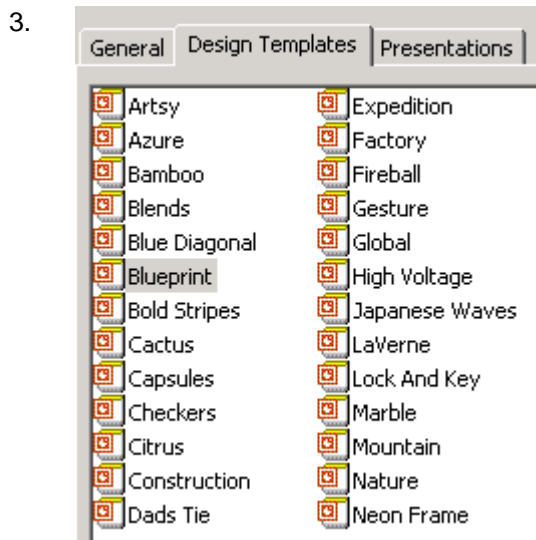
3.

General | Design Templates | Presentations

Artsy
Azure
Bamboo
Blends
Blue Diagonal
Blueprint
Bold Stripes
Cactus
Capsules
Checkers
Citrus
Construction
Dads Tie

Expedition
Factory
Fireball
Gesture
Global
High Voltage
Japanese Waves
LaVerne
Lock And Key
Marble
Mountain
Nature
Neon Frame